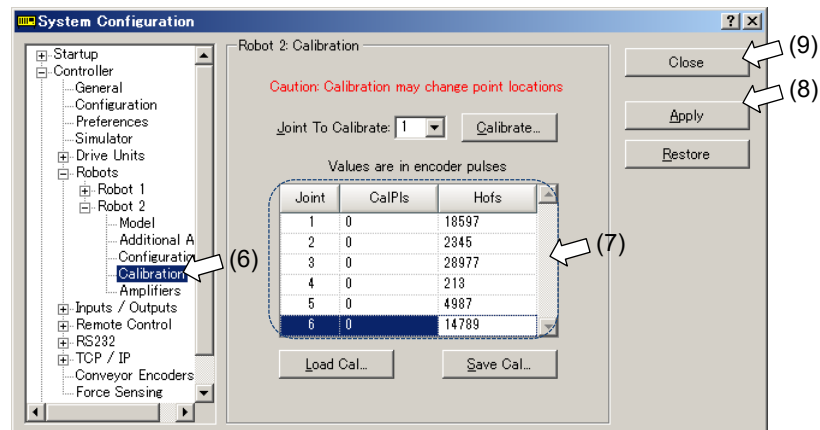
System Configuration

Startup
Controller
General
Configuration
Preferences
Simulator
Drive Units
Robots
Robot 1
Robot 2
Model
Additional A
Configuratio
Calibration
Amplifiers
Inputs / Outputs
Remote Control
RS232
TCP / IP
Conveyor Encoders
Force Sensing

(6)

Robot 2: Calibration

Caution: Calibration may change point locations

Joint To Calibrate: 1

Calibrate...

Values are in encoder pulses

| Joint | CalPls | Hofs |
|---|---|---|
| 1 | 0 | 18597 |
| 2 | 0 | 2345 |
| 3 | 0 | 28977 |
| 4 | 0 | 213 |
| 5 | 0 | 4987 |
| 6 | 0 | 14789 |

(7)

Load Cal...

Save Cal...

Close

(9)

Apply

(8)

Restore